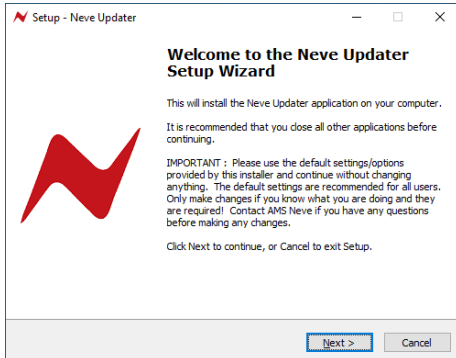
Setup - Neve Updater

Welcome to the Neve Updater Setup Wizard

This will install the Neve Updater application on your computer.

It is recommended that you close all other applications before continuing.

IMPORTANT : Please use the default settings/options provided by this installer and continue without changing anything. The default settings are recommended for all users. Only make changes if you know what you are doing and they are required! Contact AMS Neve if you have any questions before making any changes.

Click Next to continue, or Cancel to exit Setup.

Next >

Cancel